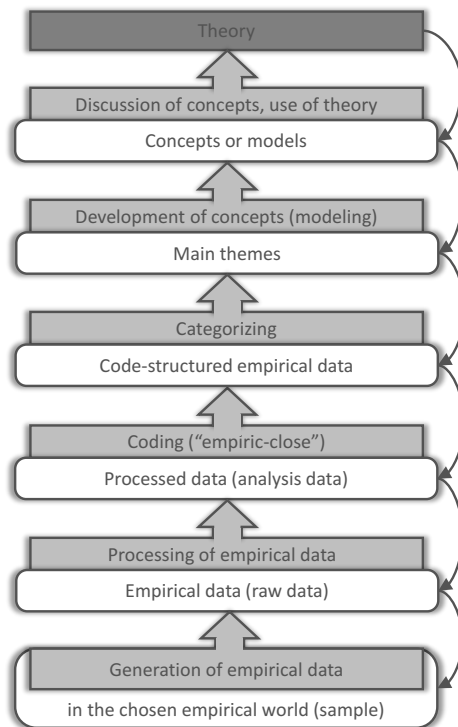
Theory

Discussion of concepts, use of theory

Concepts or models

Development of concepts (modeling)

Main themes

Categorizing

Code-structured empirical data

Coding ("empiric-close")

Processed data (analysis data)

Processing of empirical data

Empirical data (raw data)

Generation of empirical data

in the chosen empirical world (sample)